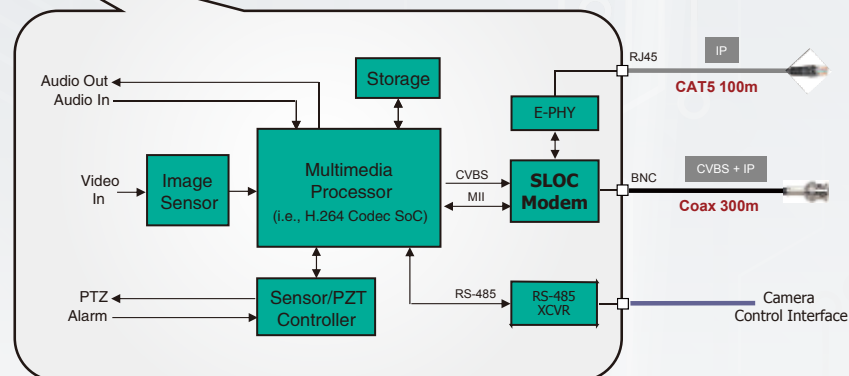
Audio Out
Audio In
Storage
RJ45
IP
CAT5 100m
E-PHY
Video In
Image Sensor
Multimedia Processor
(i.e., H.264 Codec SoC)
CVBS
MII
SLOC Modem
BNC
CVBS + IP
Coax 300m
PTZ
Alarm
Sensor/PZT Controller
RS-485
RS-485 XCVR
Camera Control Interface